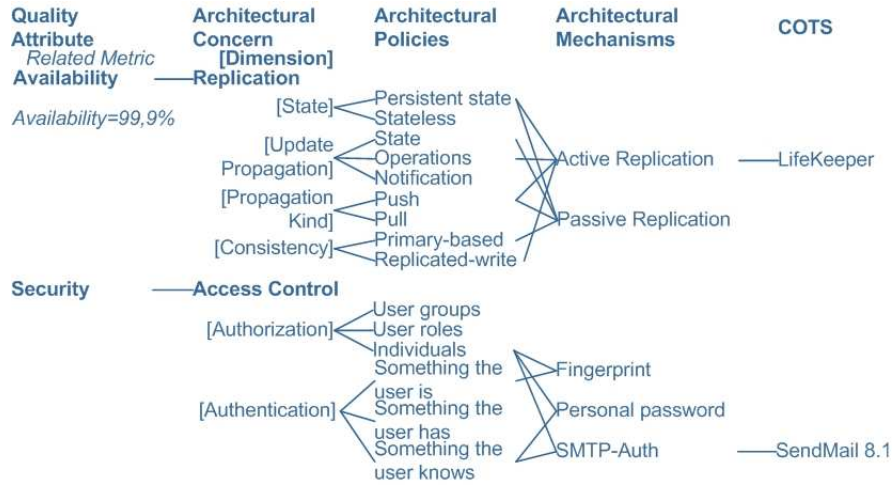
| Quality Attribute *Related Metric* | Architectural Concern [Dimension] | Architectural Policies | Architectural Mechanisms | COTS |
|---|---|---|---|---|
| Availability | Replication | | | |
| *Availability=99,9%* | [State] | Persistent state | | |
| | | Stateless | | |
| | [Update Propagation] | State | | |
| | | Operations | Active Replication | LifeKeeper |
| | | Notification | | |
| | [Propagation Kind] | Push | | |
| | | Pull | Passive Replication | |
| | [Consistency] | Primary-based | | |
| | | Replicated-write | | |
| Security | Access Control | | | |
| | [Authorization] | User groups | | |
| | | User roles | | |
| | | Individuals | | |
| | [Authentication] | Something the user is | Fingerprint | |
| | | Something the user has | Personal password | |
| | | Something the user knows | SMTP-Auth | SendMail 8.1 |